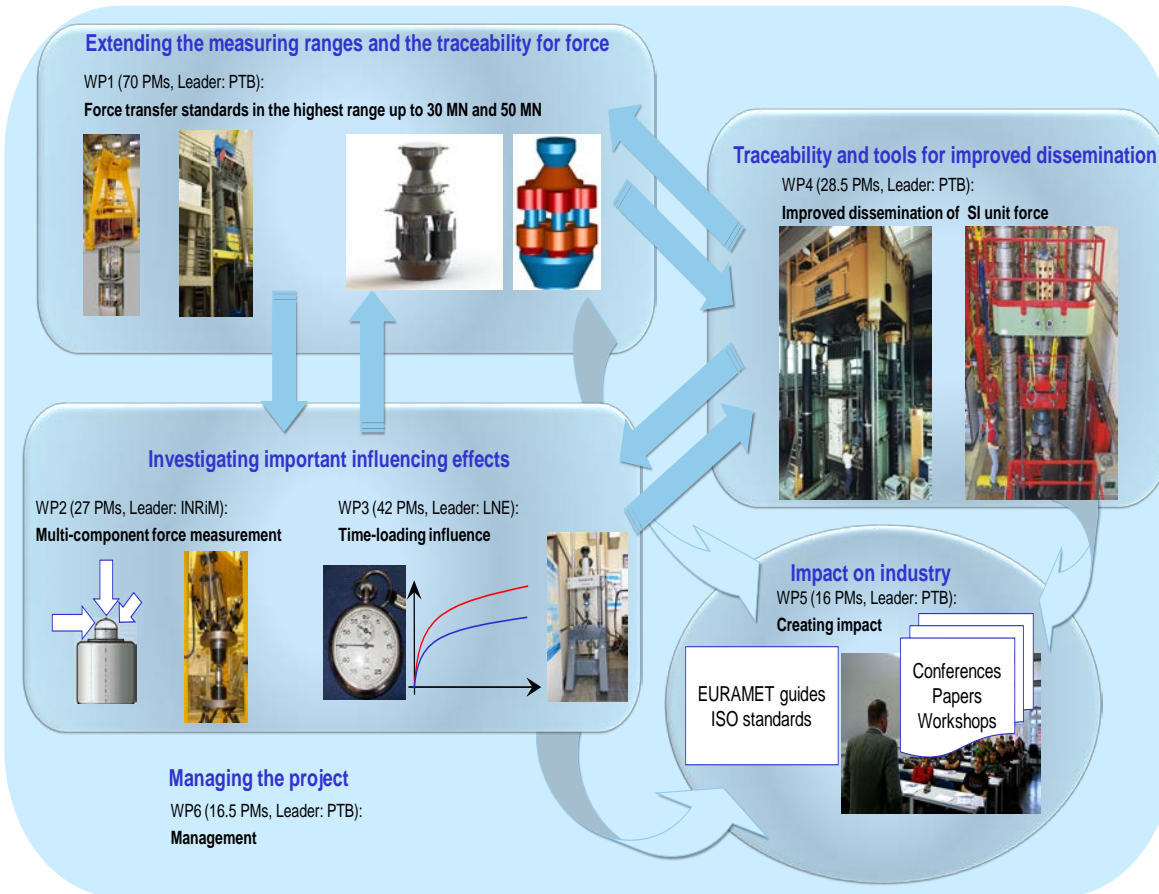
Extending the measuring ranges and the traceability for force

WP1 (70 PMs, Leader: PTB):

Force transfer standards in the highest range up to 30 MN and 50 MN

Traceability and tools for improved dissemination

WP4 (28.5 PMs, Leader: PTB):

Improved dissemination of SI unit force

Investigating important influencing effects

WP2 (27 PMs, Leader: INRiM):

Multi-component force measurement

WP3 (42 PMs, Leader: LNE):

Time-loading influence

Impact on industry

WP5 (16 PMs, Leader: PTB):

Creating impact

EURAMET guides
ISO standards

Conferences
Papers
Workshops

Managing the project

WP6 (16.5 PMs, Leader: PTB):

Management